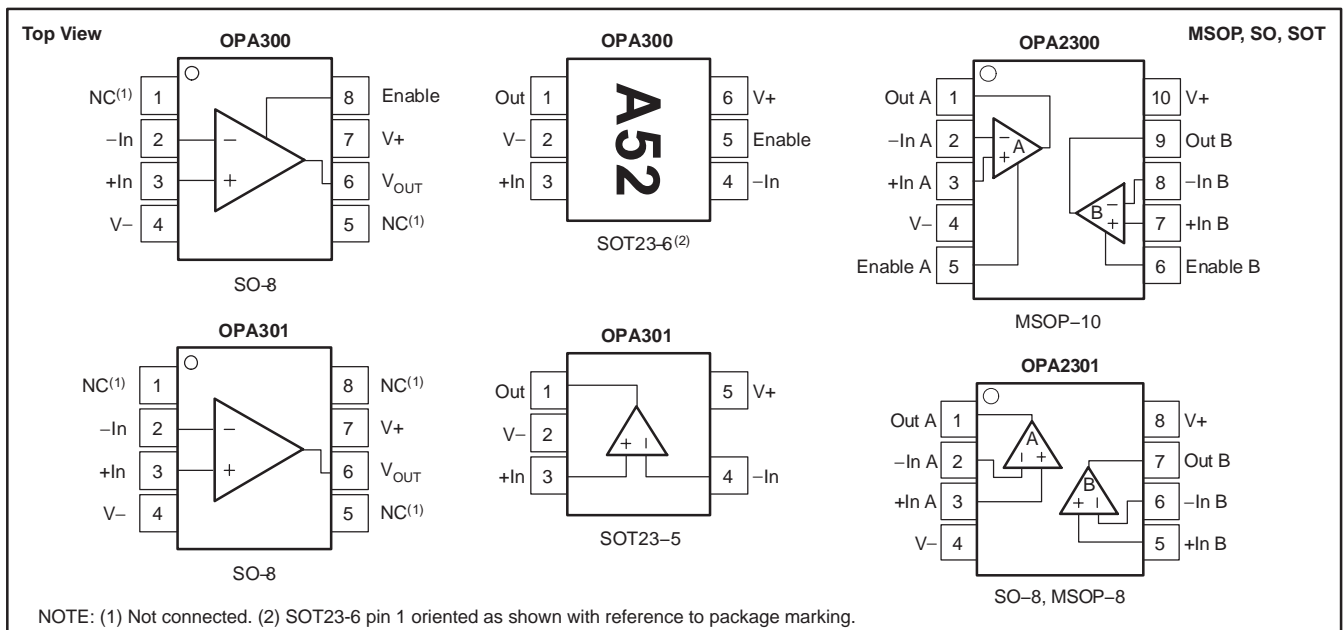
Top View

MSOP, SO, SOT

OPA300

NC$^{(1)}$ 1
−In 2
+In 3
V− 4

8 Enable
7 V+
6 $V_{OUT}$
5 NC$^{(1)}$

−
+

SO-8

OPA300

Out 1
V− 2
+In 3

6 V+
5 Enable
4 −In

A52

SOT23-6$^{(2)}$

OPA2300

Out A 1
−In A 2
+In A 3
V− 4
Enable A 5

10 V+
9 Out B
8 −In B
7 +In B
6 Enable B

A
B

MSOP−10

OPA301

NC$^{(1)}$ 1
−In 2
+In 3
V− 4

8 NC$^{(1)}$
7 V+
6 $V_{OUT}$
5 NC$^{(1)}$

−
+

SO-8

OPA301

Out 1
V− 2
+In 3

5 V+
4 −In

SOT23−5

OPA2301

Out A 1
−In A 2
+In A 3
V− 4

8 V+
7 Out B
6 −In B
5 +In B

A
B

SO−8, MSOP−8

NOTE: (1) Not connected. (2) SOT23-6 pin 1 oriented as shown with reference to package marking.